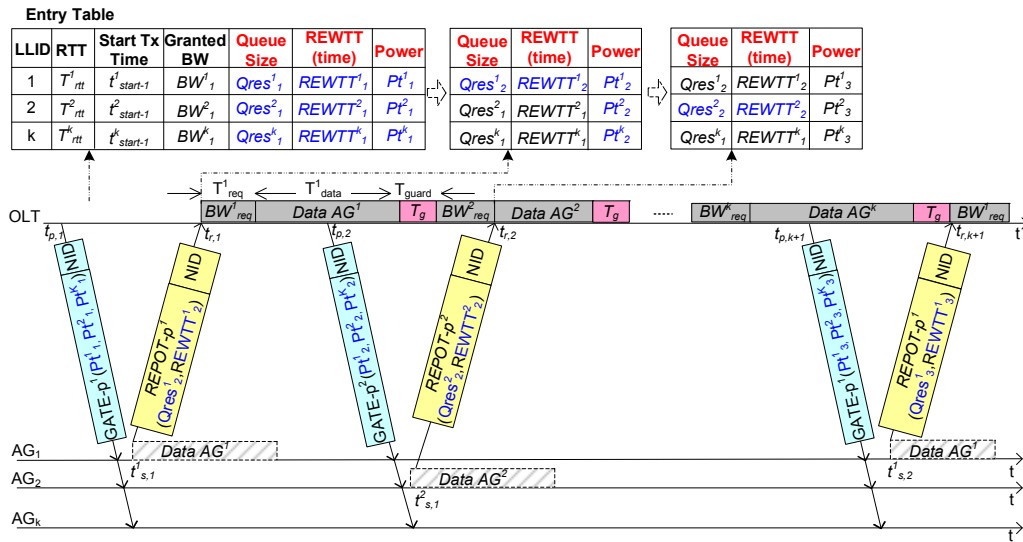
Entry Table

| LLID | RTT | Start Tx Time | Granted BW | Queue Size | REWTT (time) | Power |
|---|---|---|---|---|---|---|
| 1 | $T^1_{rtt}$ | $t^1_{start-1}$ | $BW^1_1$ | $Qres^1_1$ | $REWTT^1_1$ | $Pt^1_1$ |
| 2 | $T^2_{rtt}$ | $t^2_{start-1}$ | $BW^2_1$ | $Qres^2_1$ | $REWTT^2_1$ | $Pt^2_1$ |
| k | $T^k_{rtt}$ | $t^k_{start-1}$ | $BW^k_1$ | $Qres^k_1$ | $REWTT^k_1$ | $Pt^k_1$ |

| Queue Size | REWTT (time) | Power |
|---|---|---|
| $Qres^1_2$ | $REWTT^1_2$ | $Pt^1_2$ |
| $Qres^2_1$ | $REWTT^2_1$ | $Pt^2_2$ |
| $Qres^k_1$ | $REWTT^k_1$ | $Pt^k_2$ |

| Queue Size | REWTT (time) | Power |
|---|---|---|
| $Qres^1_2$ | $REWTT^1_2$ | $Pt^1_3$ |
| $Qres^2_2$ | $REWTT^2_2$ | $Pt^2_3$ |
| $Qres^k_1$ | $REWTT^k_1$ | $Pt^k_3$ |

$T^1_{req}$ $T^1_{data}$ $T_{guard}$

OLT $BW^1_{req}$ Data $AG^1$ $T_g$ $BW^2_{req}$ Data $AG^2$ $T_g$ ..... $BW^k_{req}$ Data $AG^k$ $T_g$ $BW^1_{req}$

$t_{p,1}$ $t_{r,1}$ $t_{p,2}$ $t_{r,2}$ $t_{p,k+1}$ $t_{r,k+1}$ t

NID GATE-p$^1$($Pt^1_1$, $Pt^2_1$, $Pt^k_1$)

NID REPOT-p$^1$ ($Qres^1_2$, $REWTT^1_2$)

NID GATE-p$^2$($Pt^1_2$, $Pt^2_2$, $Pt^k_2$)

NID REPOT-p$^2$ ($Qres^2_2$, $REWTT^2_2$)

NID GATE-p$^1$($Pt^1_3$, $Pt^2_3$, $Pt^k_3$)

NID REPOT-p$^1$ ($Qres^1_3$, $REWTT^1_3$)

$AG_1$ Data $AG^1$ $t^1_{s,1}$ Data $AG^1$ $t^1_{s,2}$ t

$AG_2$ Data $AG^2$ $t^2_{s,1}$ t

$AG_k$ t